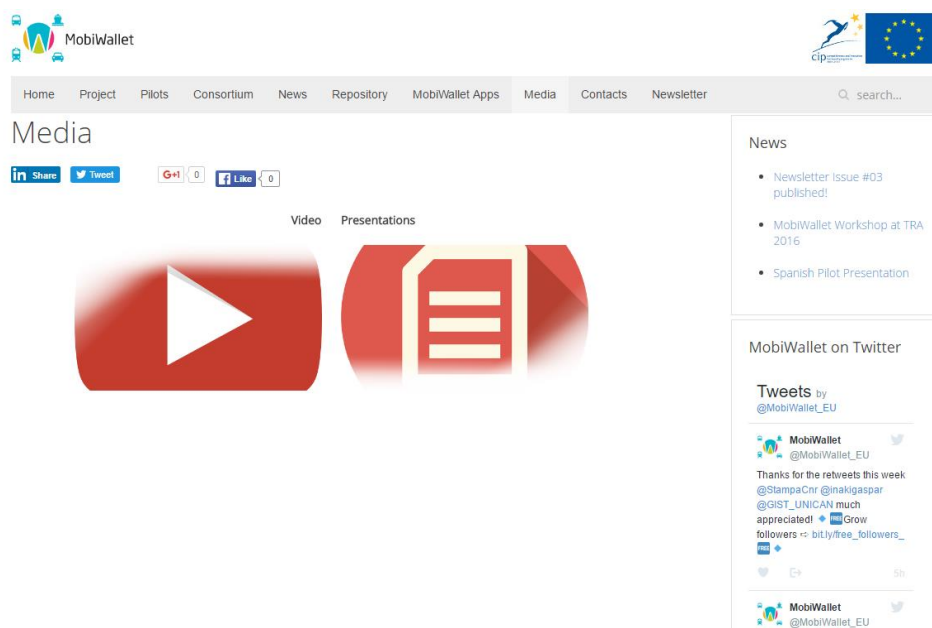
MobiWallet

cip

Home Project Pilots Consortium News Repository MobiWallet Apps Media Contacts Newsletter

search...

Media

in Share Tweet G+1 0 Like 0

Video Presentations

News

- Newsletter Issue #03 published!
- MobiWallet Workshop at TRA 2016
- Spanish Pilot Presentation

MobiWallet on Twitter

Tweets by @MobiWallet_EU

MobiWallet @MobiWallet_EU

Thanks for the retweets this week @StampaCnr @inakigaspar @GIST_UNICAN much appreciated! FREE Grow followers ⇨ bit.ly/free_followers_ FREE

Sh

MobiWallet @MobiWallet_EU